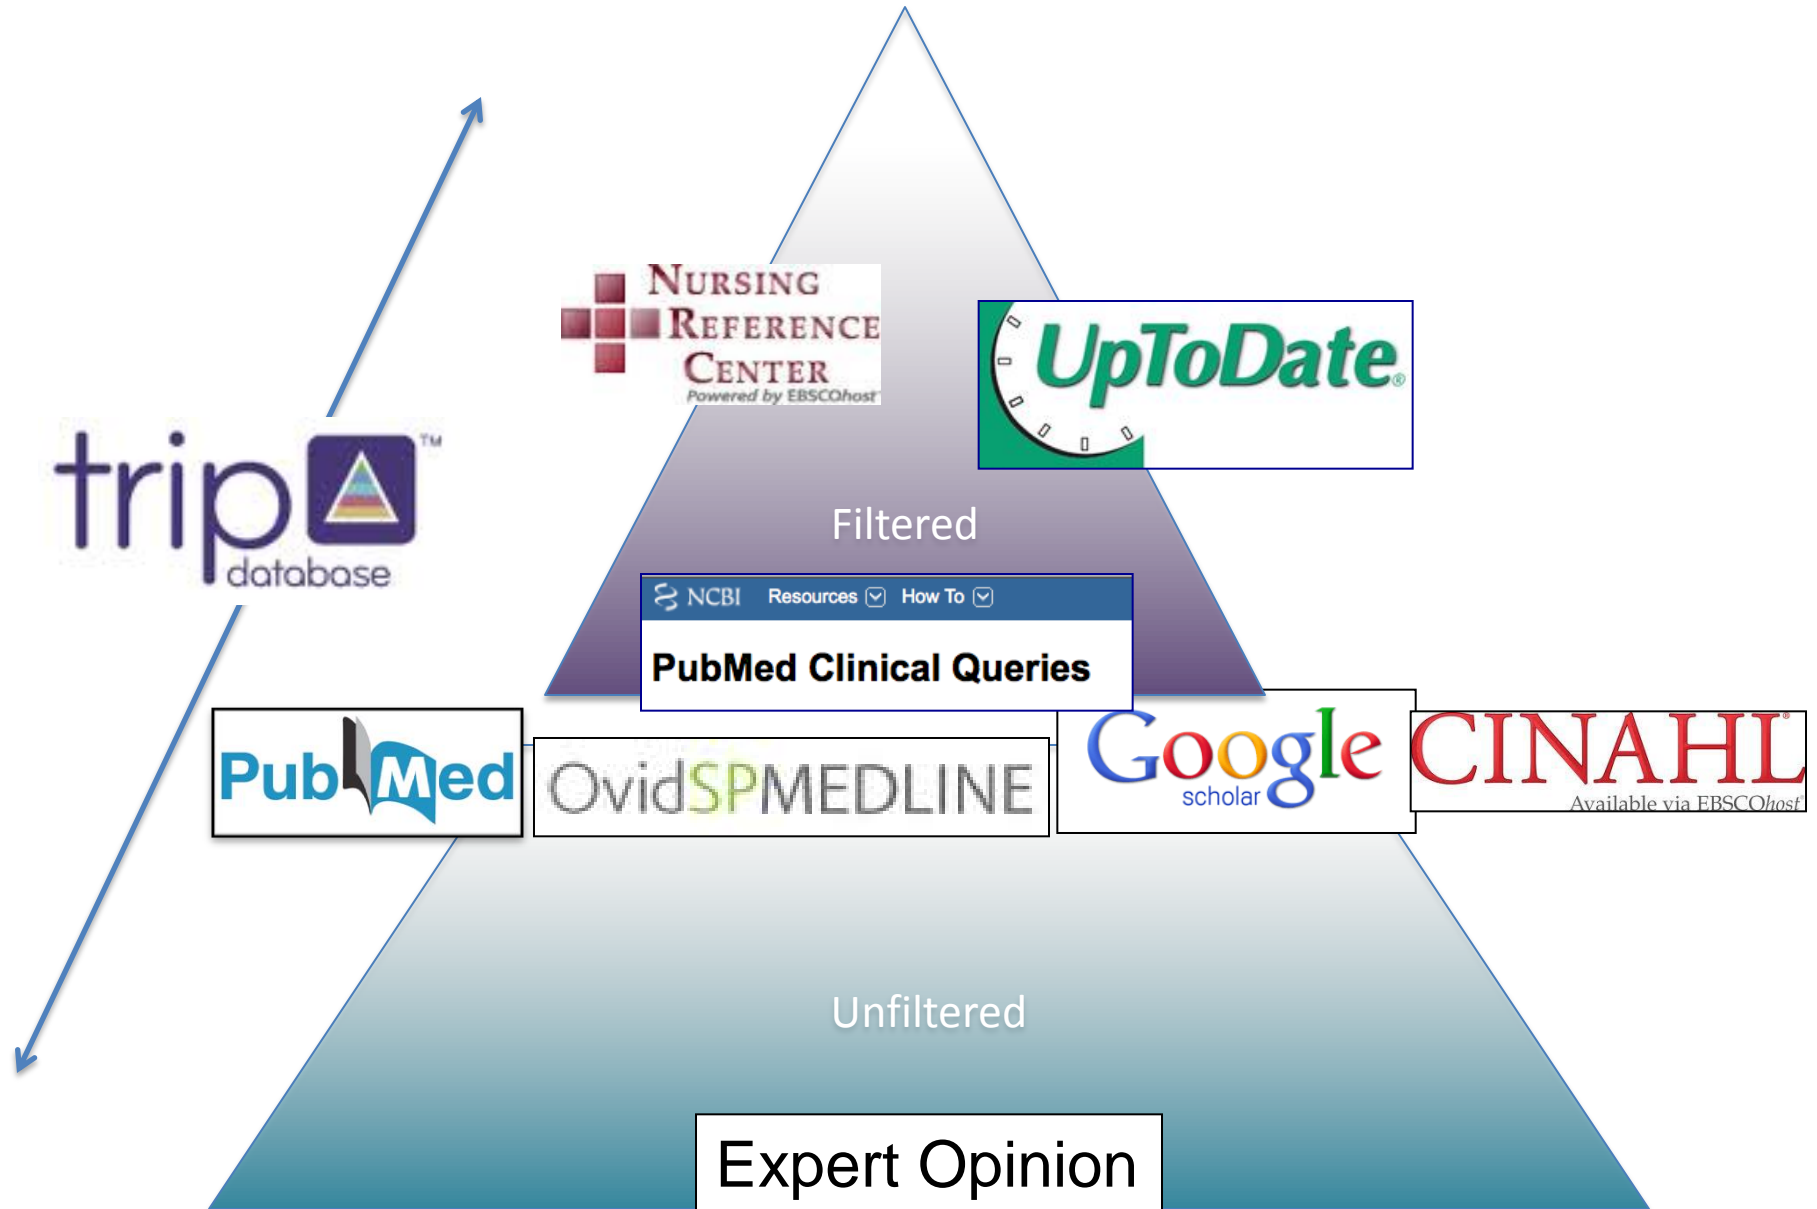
Nursing Reference Center
Powered by EBSCOhost

UpToDate®

trip™
database

Filtered

NCBI Resources How To

PubMed Clinical Queries

PubMed

OvidSPMEDLINE

Google
scholar

CINAHL®
Available via EBSCOhost

Unfiltered

Expert Opinion